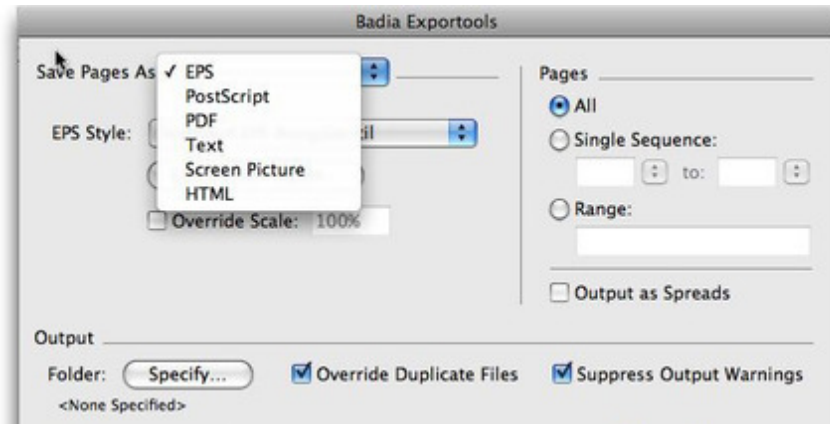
Badia Exportools

Save Pages As ✓ EPS
PostScript
PDF
Text
Screen Picture
HTML

EPS Style: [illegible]

Override Scale: 100%

Pages
All
Single Sequence:
to:
Range:
Output as Spreads

Output
Folder: Specify...
<None Specified>
Override Duplicate Files
Suppress Output Warnings